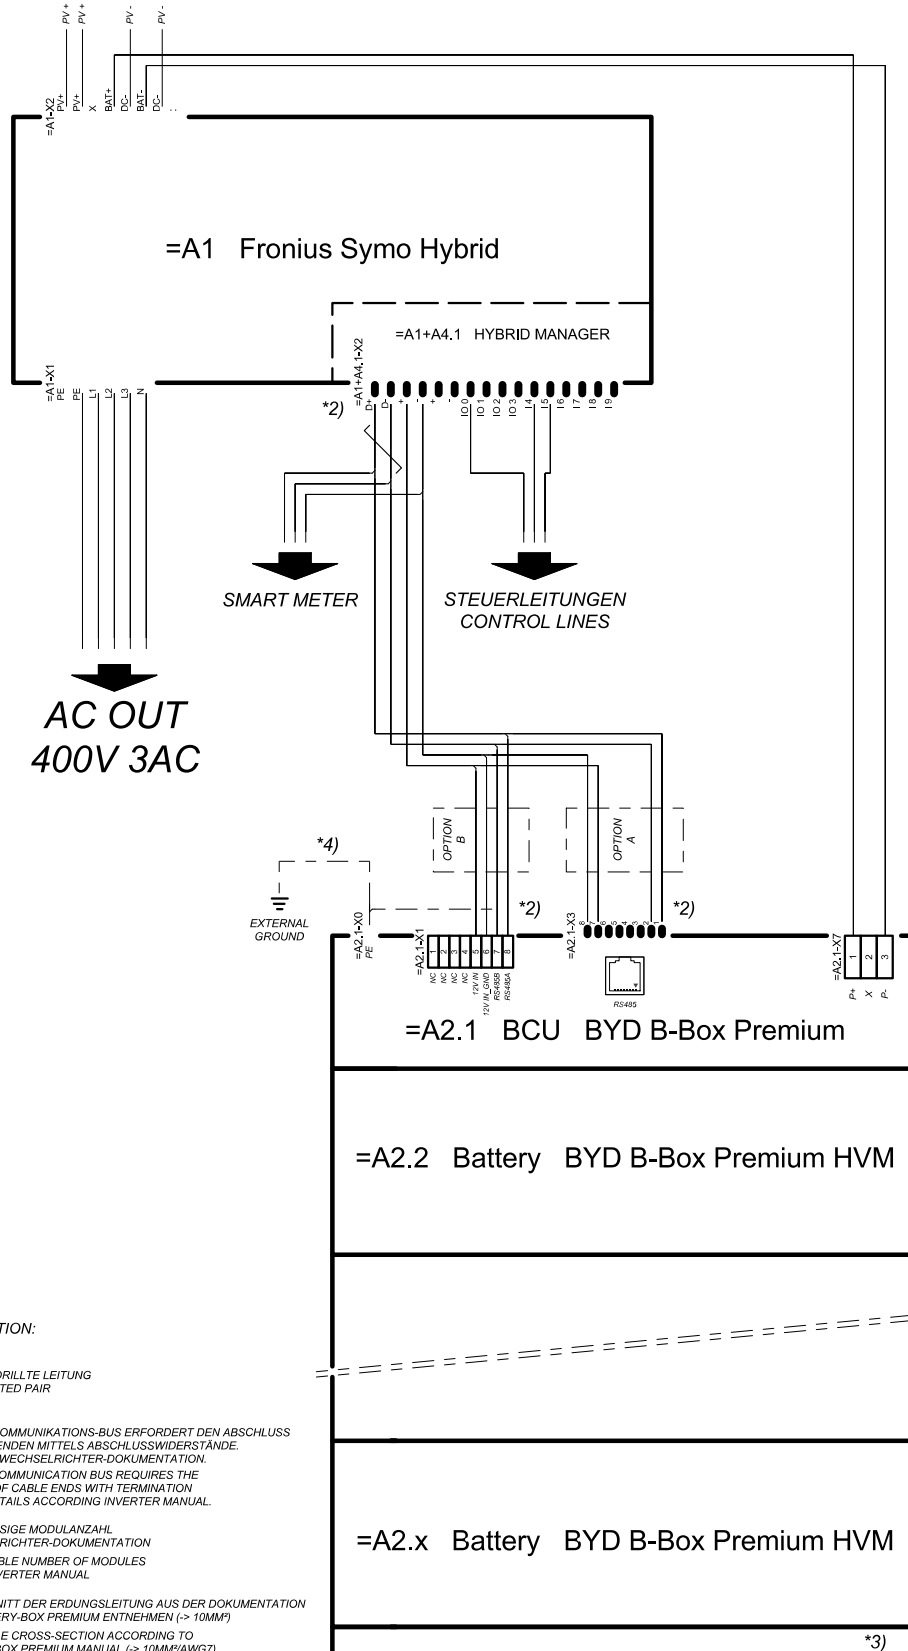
PV +
PV +
PV -
PV -

=A1-X2
PV+
PV+
X
BAT+
DC-
BAT-
DC-

=A1 Fronius Symo Hybrid

=A1+A4.1 HYBRID MANAGER

=A1-X1
PE
PE
L1
L2
L3
N

=A1+A4.1-X2
D+
D-
+
-
+
-
IO 0
IO 1
IO 2
IO 3
I4
I5
I6
I7
I8
I9

*2)

SMART METER

STEUERLEITUNGEN
CONTROL LINES

AC OUT
400V 3AC

OPTION B

OPTION A

*4)

EXTERNAL GROUND

*2)

*2)

=A2.1-X0
PE

=A2.1-X1
1 2 3 4 5 6 7 8
NC
NC
NC
NC
12V IN
12V IN_GND
RS485B
RS485A

=A2.1-X3
8 7 6 5 4 3 2 1

RS485

=A2.1-X7
1 2 3
P+
X
P-

=A2.1 BCU BYD B-Box Premium

=A2.2 Battery BYD B-Box Premium HVM

TION:

RILLTE LEITUNG
TED PAIR

OMMUNIKATIONS-BUS ERFORDERT DEN ABSCHLUSS
ENDEN MITTELS ABSCHLUSSWIDERSTÄNDE.
WECHSELRICHTER-DOKUMENTATION.
OMMUNICATION BUS REQUIRES THE
F CABLE ENDS WITH TERMINATION
TAILS ACCORDING INVERTER MANUAL.

SIGE MODULANZAHL
RICHTER-DOKUMENTATION
BLE NUMBER OF MODULES
VERTER MANUAL

NITT DER ERDUNGSLEITUNG AUS DER DOKUMENTATION
RY-BOX PREMIUM ENTNEHMEN (-> 10MM²)
E CROSS-SECTION ACCORDING TO
OX PREMIUM MANUAL (-> 10MM²/AWG7)

=A2.x Battery BYD B-Box Premium HVM

*3)